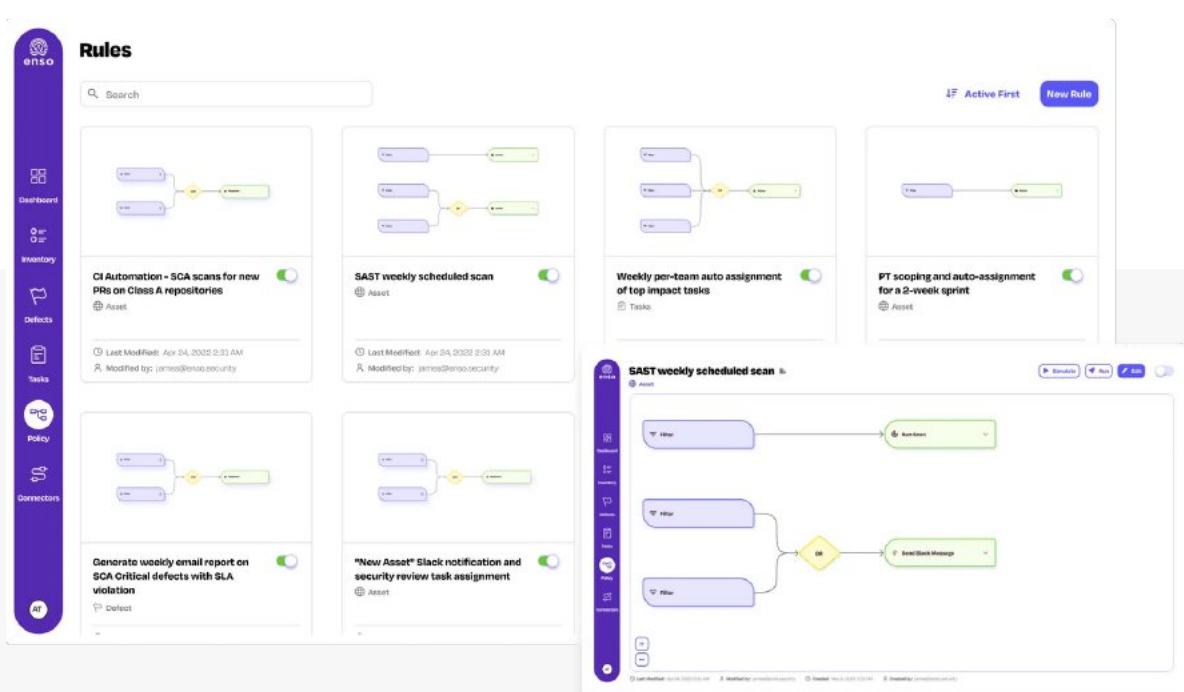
enso

Rules

Search

Active First

New Rule

Dashboard

Inventory

Defects

Tasks

Policy

Connectors

AT

CI Automation - SCA scans for new PRs on Class A repositories

Asset

Last Modified: Apr 24, 2022 2:31 AM

Modified by: james@enso.security

SAST weekly scheduled scan

Asset

Last Modified: Apr 24, 2022 2:31 AM

Modified by: james@enso.security

Weekly per-team auto assignment of top impact tasks

Tasks

PT scoping and auto-assignment for a 2-week sprint

Asset

Generate weekly email report on SCA Critical defects with SLA violation

Defect

"New Asset" Slack notification and security review task assignment

Asset

SAST weekly scheduled scan

Asset

Simulate

Run

Edit

Filter

Run Scan

Filter

OR

Send Slack Message

Filter

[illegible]